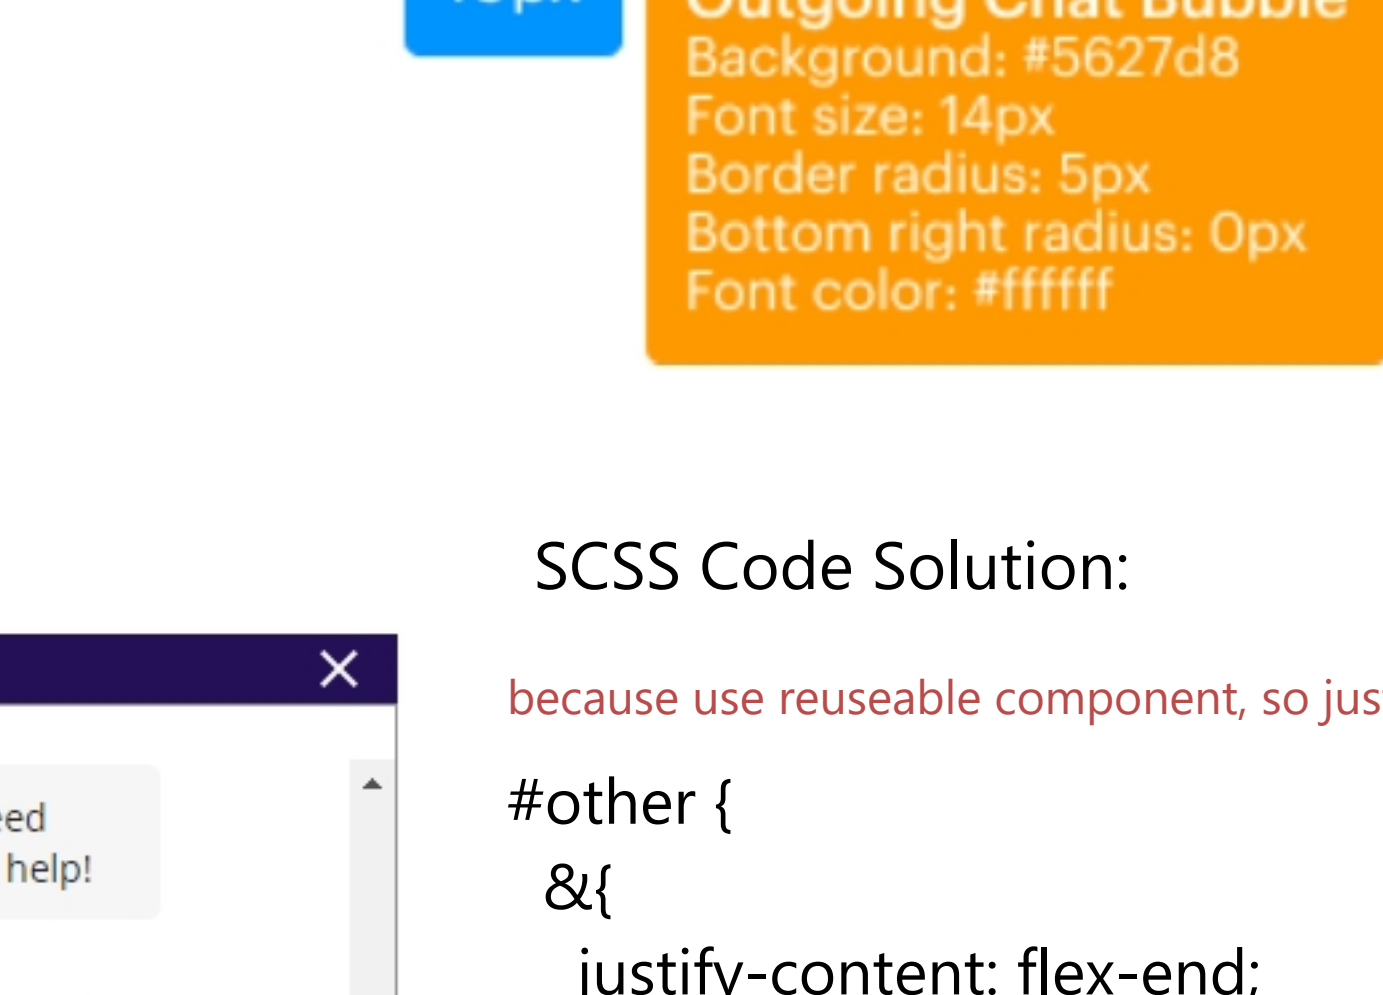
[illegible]

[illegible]
Background: #5627d8
Font size: 14px
Border radius: 5px
Bottom right radius: 0px
Font color: #ffffff

SCSS Code Solution:

because use reuseable component, so jus

#other {
&{
justify-content: flex-end;

ed
help!